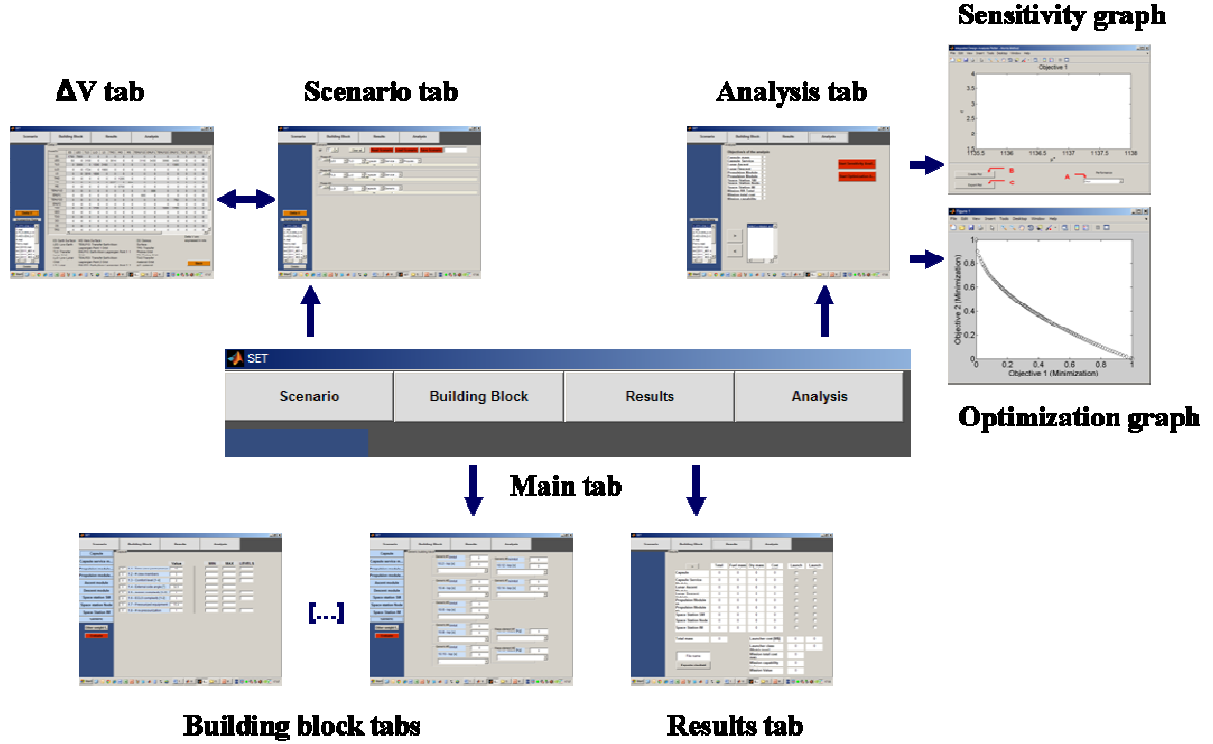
Sensitivity graph

ΔV tab

Scenario tab

Analysis tab

SET

| Scenario | Building Block | Results | Analysis |
|---|---|---|---|

Main tab

Optimization graph

Objective 1

Objective 2 (Minimization)

Objective 1 (Minimization)

[...]

Building block tabs

Results tab